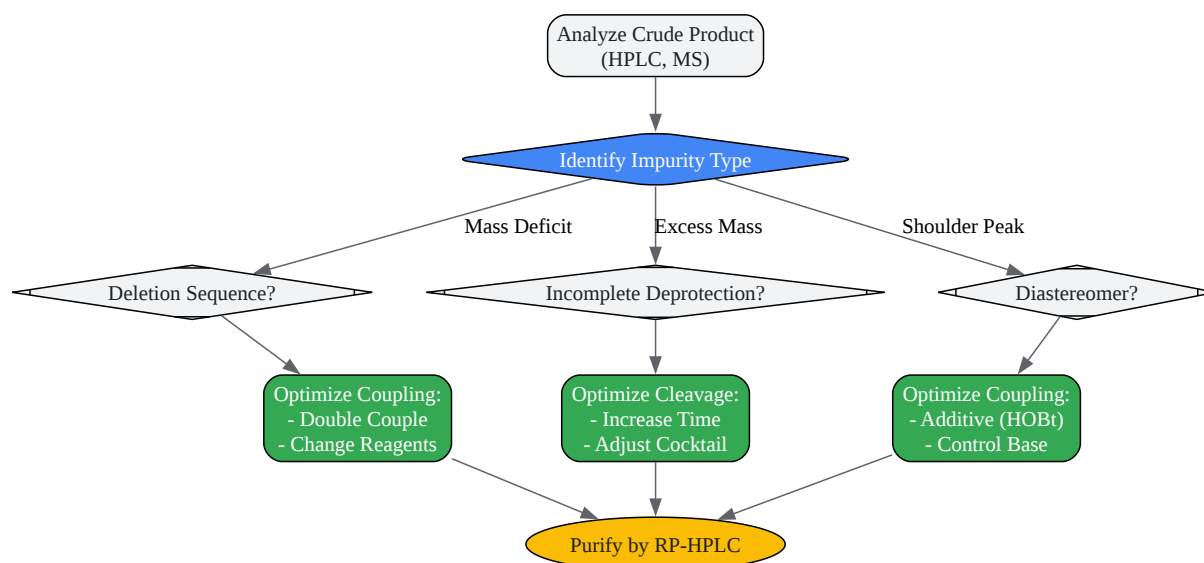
Analyze Crude Product
(HPLC, MS)

Identify Impurity Type

Mass Deficit

Excess Mass

Shoulder Peak

Deletion Sequence?

Incomplete Deprotection?

Diastereomer?

Optimize Coupling:
- Double Couple
- Change Reagents

Optimize Cleavage:
- Increase Time
- Adjust Cocktail

Optimize Coupling:
- Additive (HOBt)
- Control Base

Purify by RP-HPLC